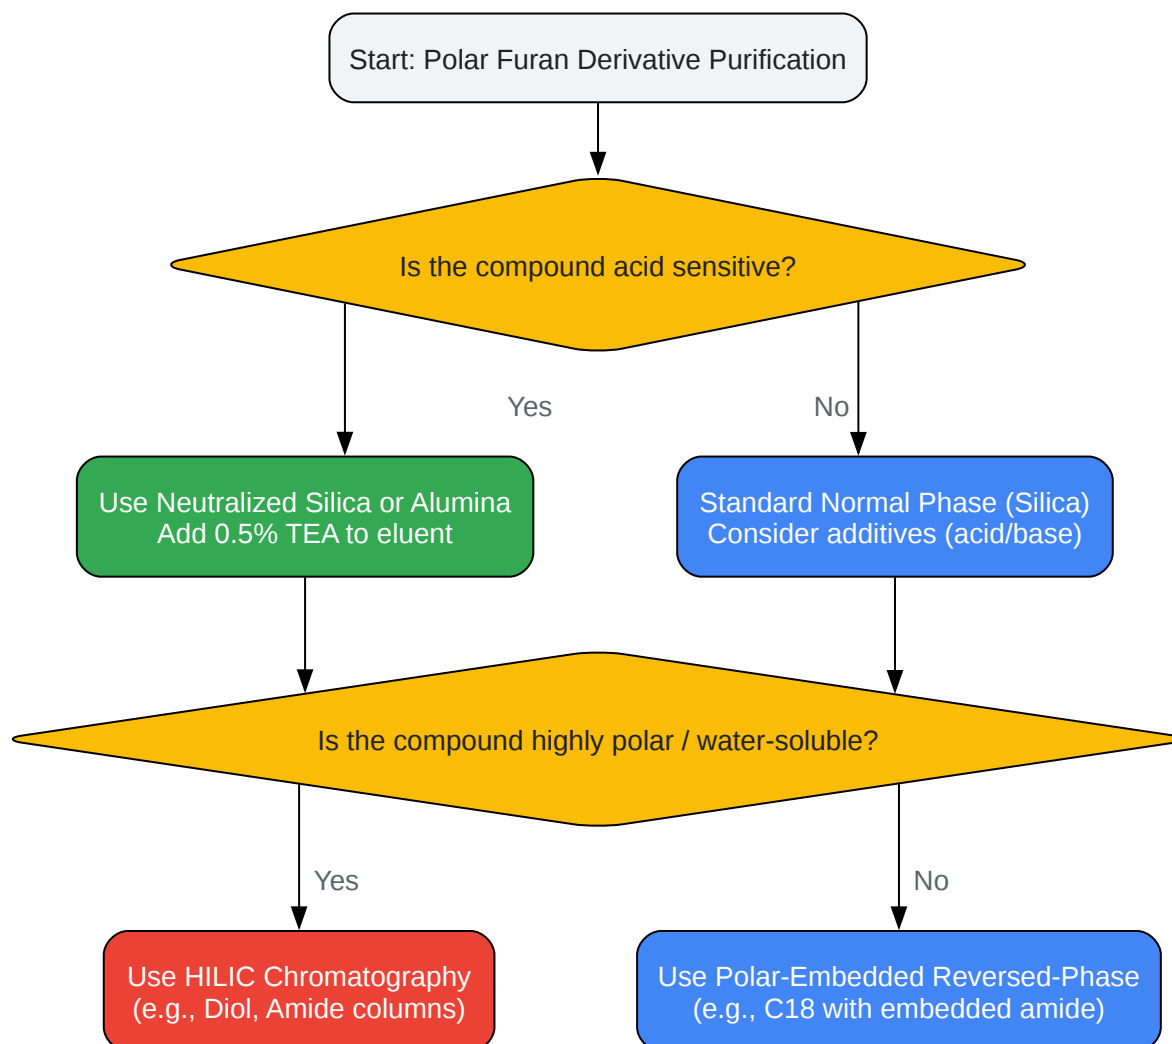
Start: Polar Furan Derivative Purification

Is the compound acid sensitive?

Yes

No

Use Neutralized Silica or Alumina
Add 0.5% TEA to eluent

Standard Normal Phase (Silica)
Consider additives (acid/base)

Is the compound highly polar / water-soluble?

Yes

No

Use HILIC Chromatography
(e.g., Diol, Amide columns)

Use Polar-Embedded Reversed-Phase
(e.g., C18 with embedded amide)